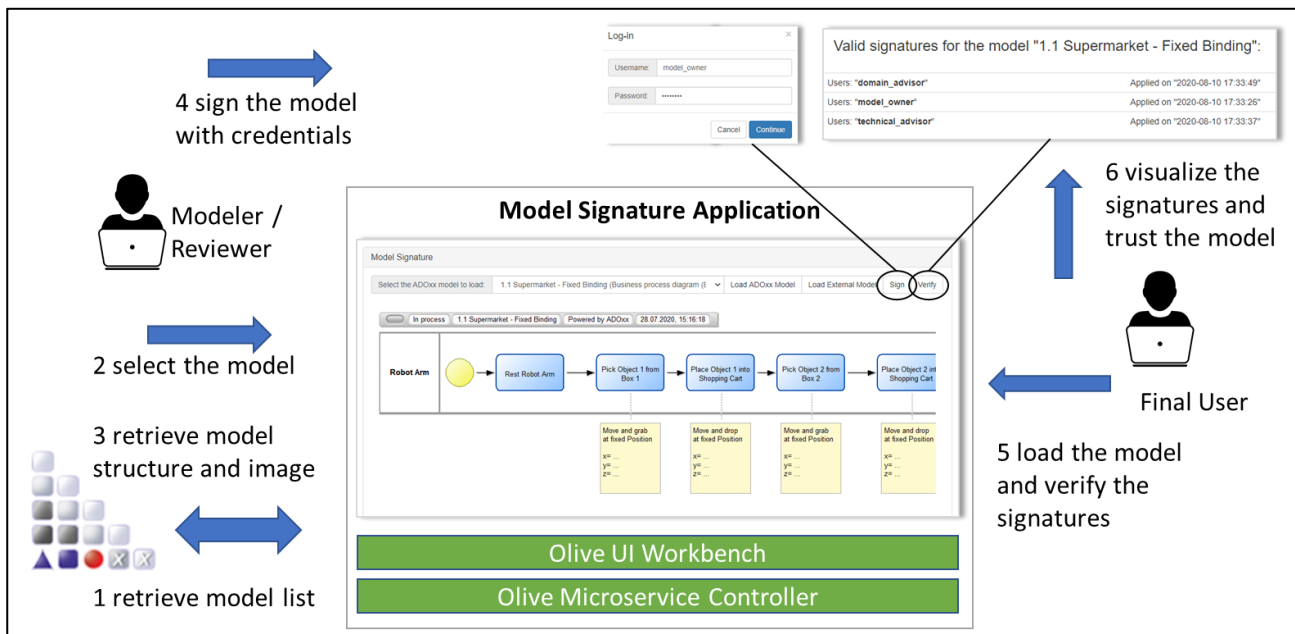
Log-in

×

Username: model_owner

Password: ••••••••

Cancel Continue

Valid signatures for the model "1.1 Supermarket - Fixed Binding":

| Users: "domain_advisor" | Applied on "2020-08-10 17:33:49" |
|---|---|
| Users: "model_owner" | Applied on "2020-08-10 17:33:26" |
| Users: "technical_advisor" | Applied on "2020-08-10 17:33:37" |

4 sign the model with credentials

6 visualize the signatures and trust the model

Modeler / Reviewer

Model Signature Application

Model Signature

Select the ADOxx model to load: 1.1 Supermarket - Fixed Binding (Business process diagram (E Load ADOxx Model Load External Model Sign Verify

In process 1.1 Supermarket - Fixed Binding Powered by ADOxx 28.07.2020, 15:16:18

Robot Arm

Rest Robot Arm

Pick Object 1 from Box 1

Place Object 1 into Shopping Cart

Pick Object 2 from Box 2

Place Object 2 into Shopping Cart

Move and grab at fixed Position x= ... y= ... z= ...

Move and drop at fixed Position x= ... y= ... z= ...

Move and grab at fixed Position x= ... y= ... z= ...

Move and drop at fixed Position x= ... y= ... z= ...

2 select the model

Final User

3 retrieve model structure and image

5 load the model and verify the signatures

Olive UI Workbench

Olive Microservice Controller

1 retrieve model list